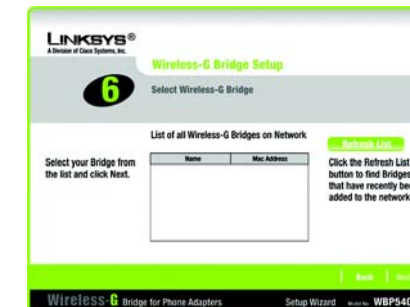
LINKSYS®
A Division of Cisco Systems, Inc.

Wireless-G Bridge Setup

6

Select Wireless-G Bridge

List of all Wireless-G Bridges on Network

Refresh List

Select your Bridge from the list and click Next.

| Name | Mac Address |
|---|---|
| | |

Click the Refresh List button to find Bridges that have recently bee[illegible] added to the network.

Back | Ne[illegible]

Wireless-G Bridge for Phone Adapters

Setup Wizard Model No. WBP54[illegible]